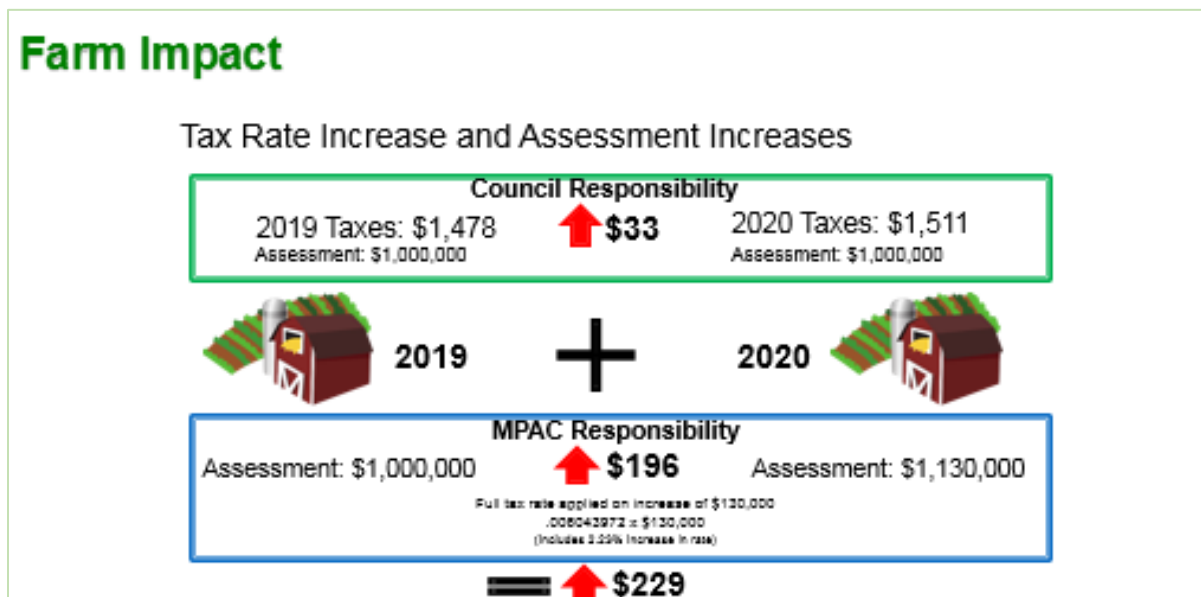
Farm Impact

Tax Rate Increase and Assessment Increases

Council Responsibility

2019 Taxes: $1,478
Assessment: $1,000,000

$33

2020 Taxes: $1,511
Assessment: $1,000,000

2019

+

2020

MPAC Responsibility

Assessment: $1,000,000

$196

Assessment: $1,130,000

Full tax rate applied on increase of $130,000
.00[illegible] x $130,000
(Includes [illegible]% increase in rate)

= $229